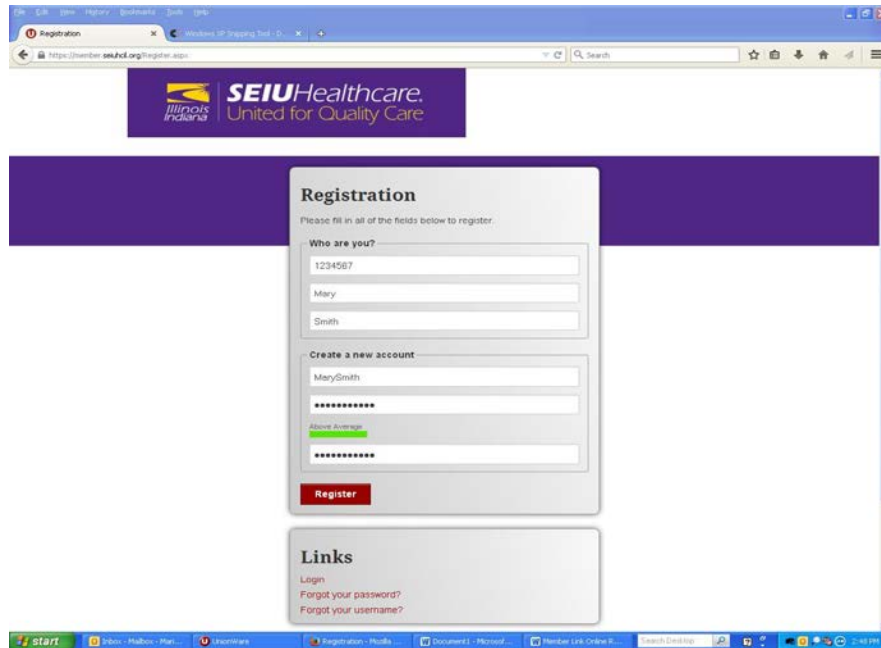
File Edit View History Bookmarks Tools Help

Registration × Windows XP Snipping Tool - D... × +

https://member.seiuhcil.org/Register.aspx

Search

Illinois Indiana SEIUHealthcare. United for Quality Care

Registration

Please fill in all of the fields below to register.

Who are you?

1234567

Mary

Smith

Create a new account

MarySmith

••••••••••••

Above Average

••••••••••••

Register

Links

Login

Forgot your password?

Forgot your username?

start Inbox - Mailbox - Mari... UnionWare Registration - Mozilla ... Document1 - Microsof... Member Link Online R... Search Desktop 2:48 PM